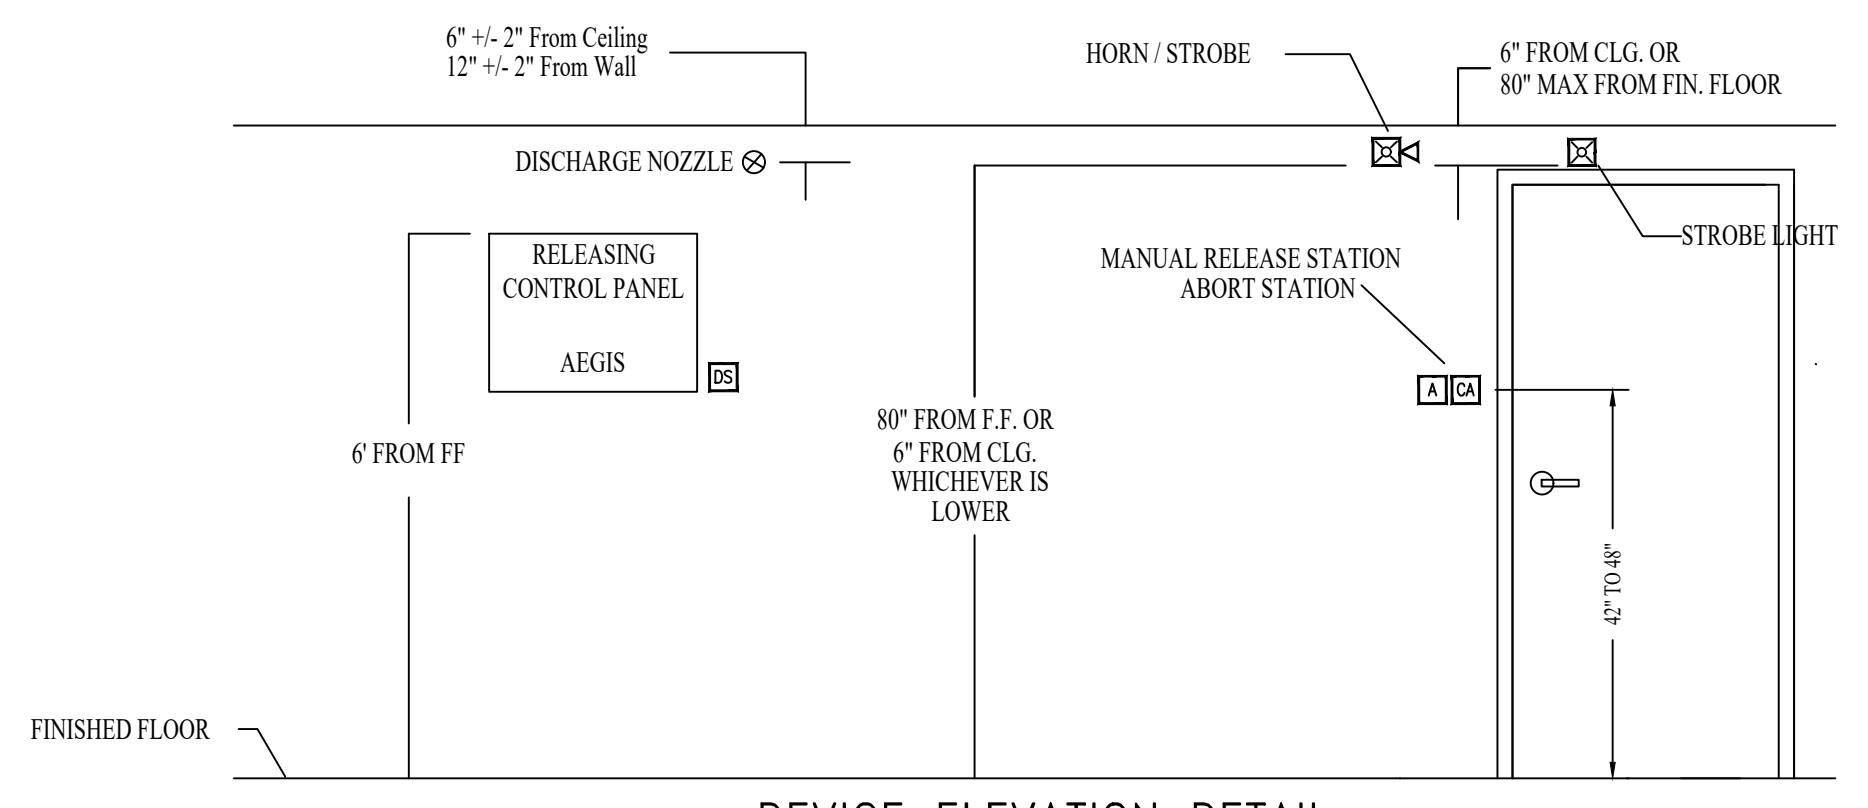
6" +/- 2" From Ceiling
12" +/- 2" From Wall

HORN / STROBE

6" FROM CLG. OR
80" MAX FROM FIN. FLOOR

DISCHARGE NOZZLE ⊗

STROBE LIGHT

RELEASING
CONTROL PANEL

AEGIS

DS

MANUAL RELEASE STATION
ABORT STATION

A CA

80" FROM F.F. OR
6" FROM CLG.
WHICHEVER IS
LOWER

6' FROM FF

42" TO 48"

FINISHED FLOOR

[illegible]